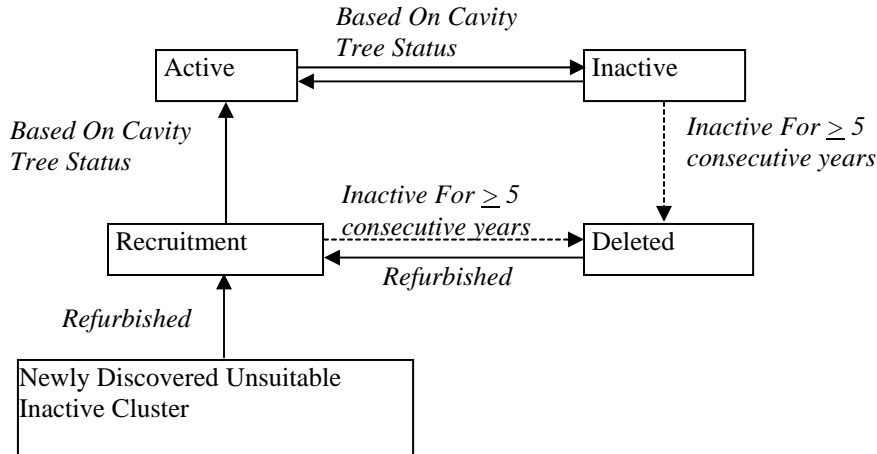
Based On Cavity Tree Status

Active

Inactive

Based On Cavity Tree Status

Inactive For $\geq 5$ consecutive years

Inactive For $\geq 5$ consecutive years

Recruitment

Deleted

Refurbished

Refurbished

Newly Discovered Unsuitable Inactive Cluster